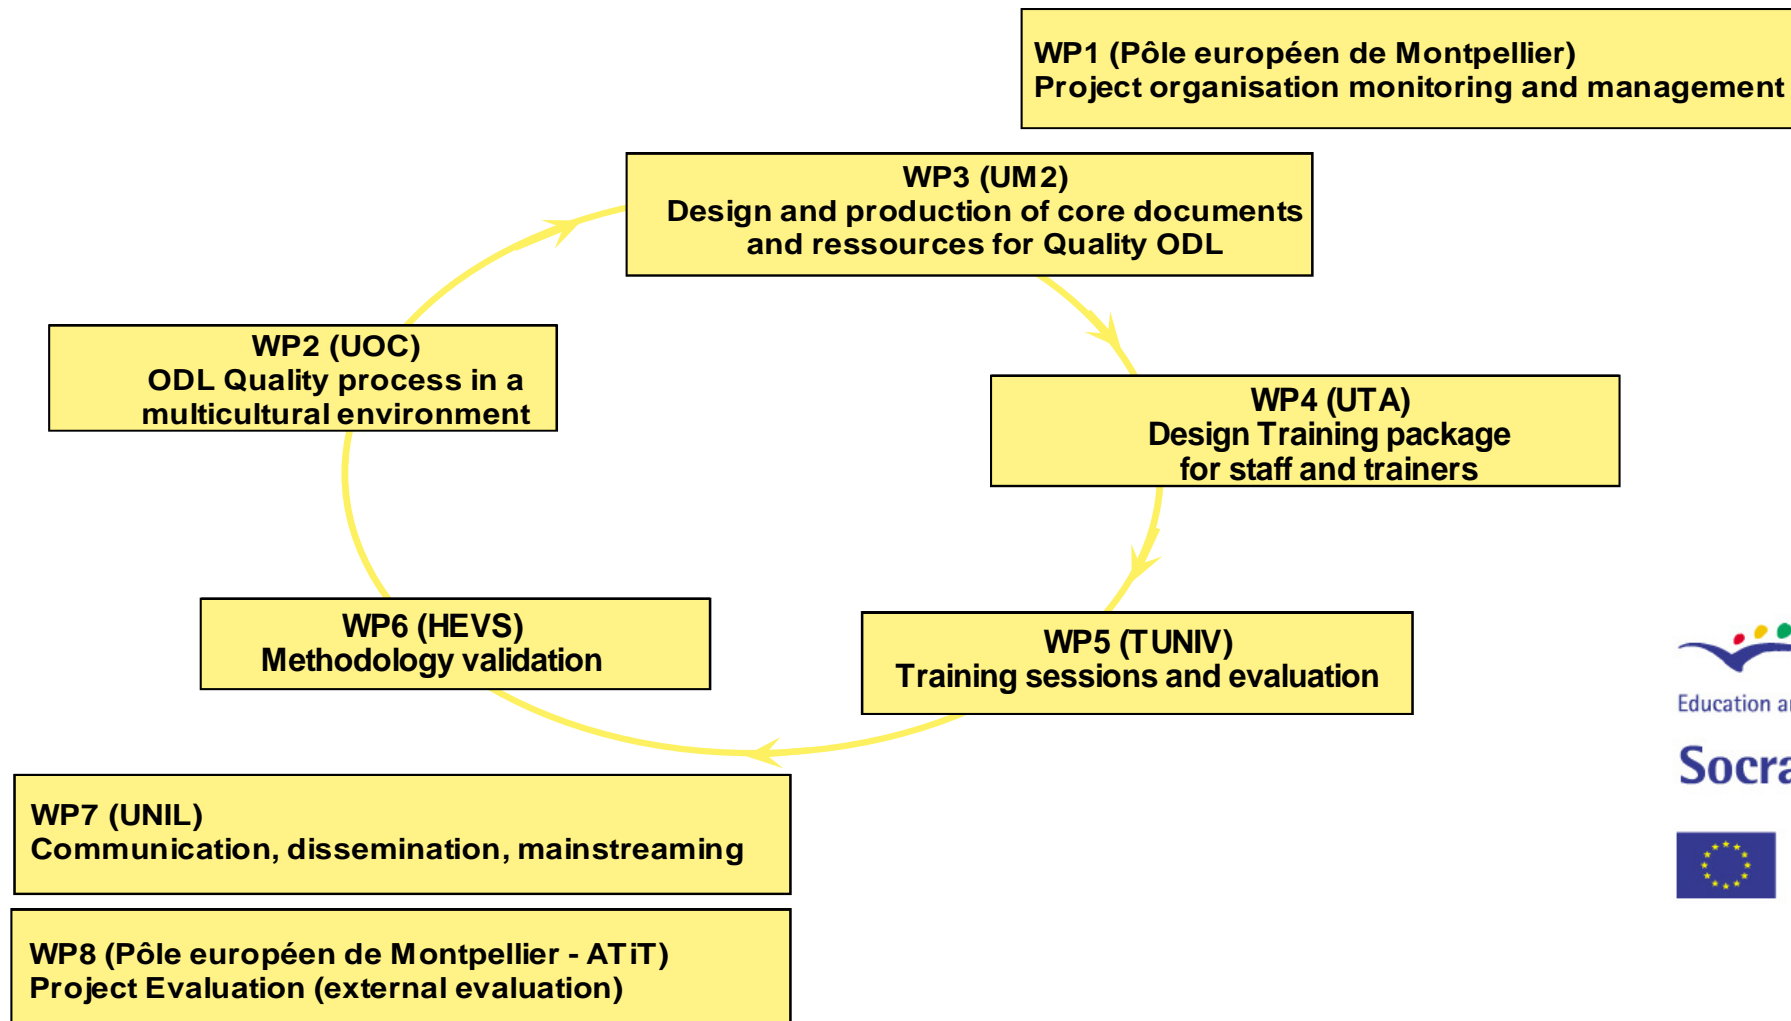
WP1 (Pôle européen de Montpellier)
Project organisation monitoring and management

WP3 (UM2)
Design and production of core documents and ressources for Quality ODL

WP2 (UOC)
ODL Quality process in a multicultural environment

WP4 (UTA)
Design Training package for staff and trainers

WP6 (HEVS)
Methodology validation

WP5 (TUNIV)
Training sessions and evaluation

Education a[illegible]

Socra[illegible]

WP7 (UNIL)
Communication, dissemination, mainstreaming

WP8 (Pôle européen de Montpellier - ATiT)
Project Evaluation (external evaluation)